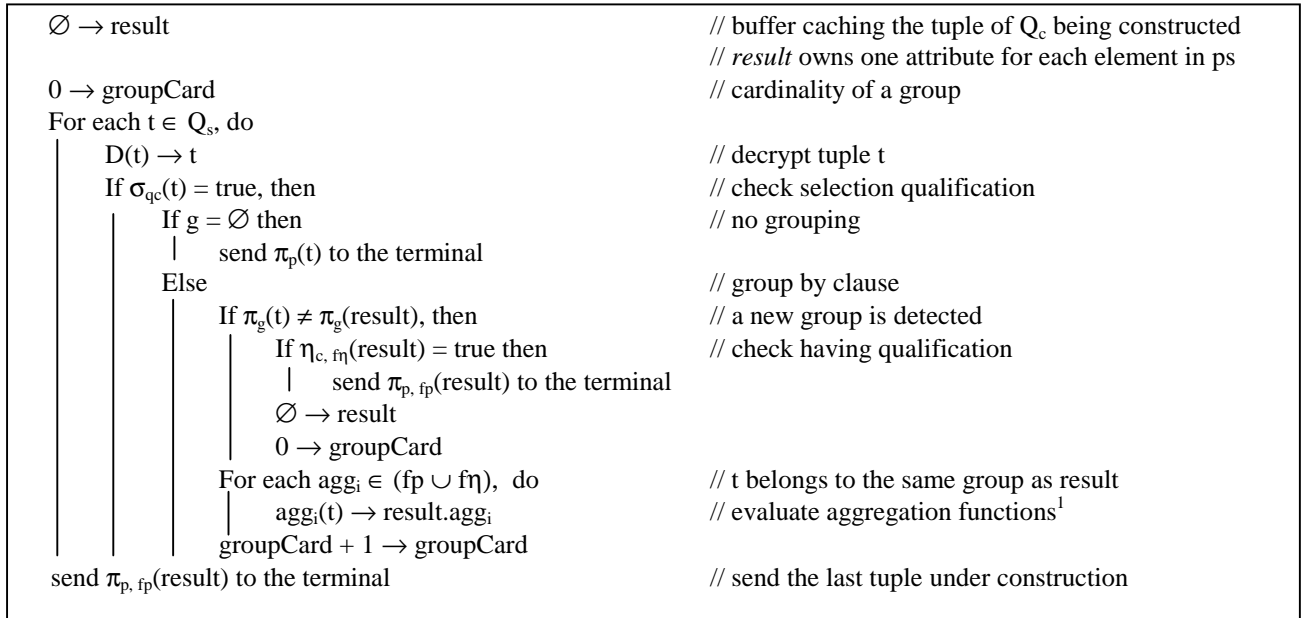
$\varnothing \rightarrow$ result // buffer caching the tuple of $Q_c$ being constructed
// *result* owns one attribute for each element in ps

$0 \rightarrow$ groupCard // cardinality of a group

For each $t \in Q_s$, do

$D(t) \rightarrow t$ // decrypt tuple t

If $\sigma_{qc}(t)$ = true, then // check selection qualification

If $g = \varnothing$ then // no grouping

send $\pi_p(t)$ to the terminal

Else // group by clause

If $\pi_g(t) \neq \pi_g(\text{result})$, then // a new group is detected

If $\eta_{c,\, f\eta}(\text{result})$ = true then // check having qualification

send $\pi_{p,\, fp}(\text{result})$ to the terminal

$\varnothing \rightarrow$ result

$0 \rightarrow$ groupCard

For each $agg_i \in (fp \cup f\eta)$, do // t belongs to the same group as result

$agg_i(t) \rightarrow result.agg_i$ // evaluate aggregation functions$^1$

groupCard + 1 $\rightarrow$ groupCard

send $\pi_{p,\, fp}(\text{result})$ to the terminal // send the last tuple under construction